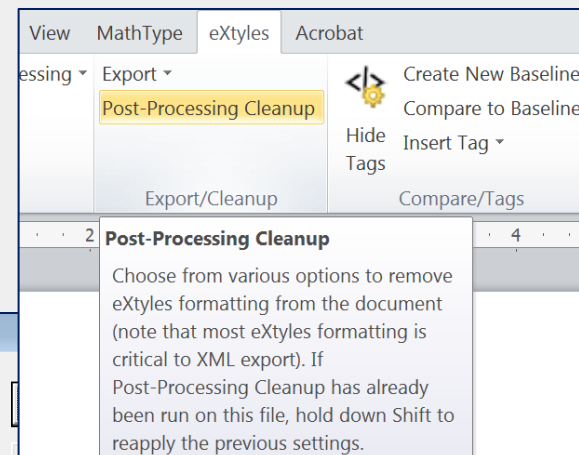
View MathType eXtyles Acrobat

essing ▾ Export ▾

Post-Processing Cleanup

Export/Cleanup

Hide Tags

Create New Baseline

Compare to Baseline

Insert Tag ▾

Compare/Tags

2 4

Post-Processing Cleanup

Choose from various options to remove eXtyles formatting from the document (note that most eXtyles formatting is critical to XML export). If Post-Processing Cleanup has already been run on this file, hold down Shift to reapply the previous settings.